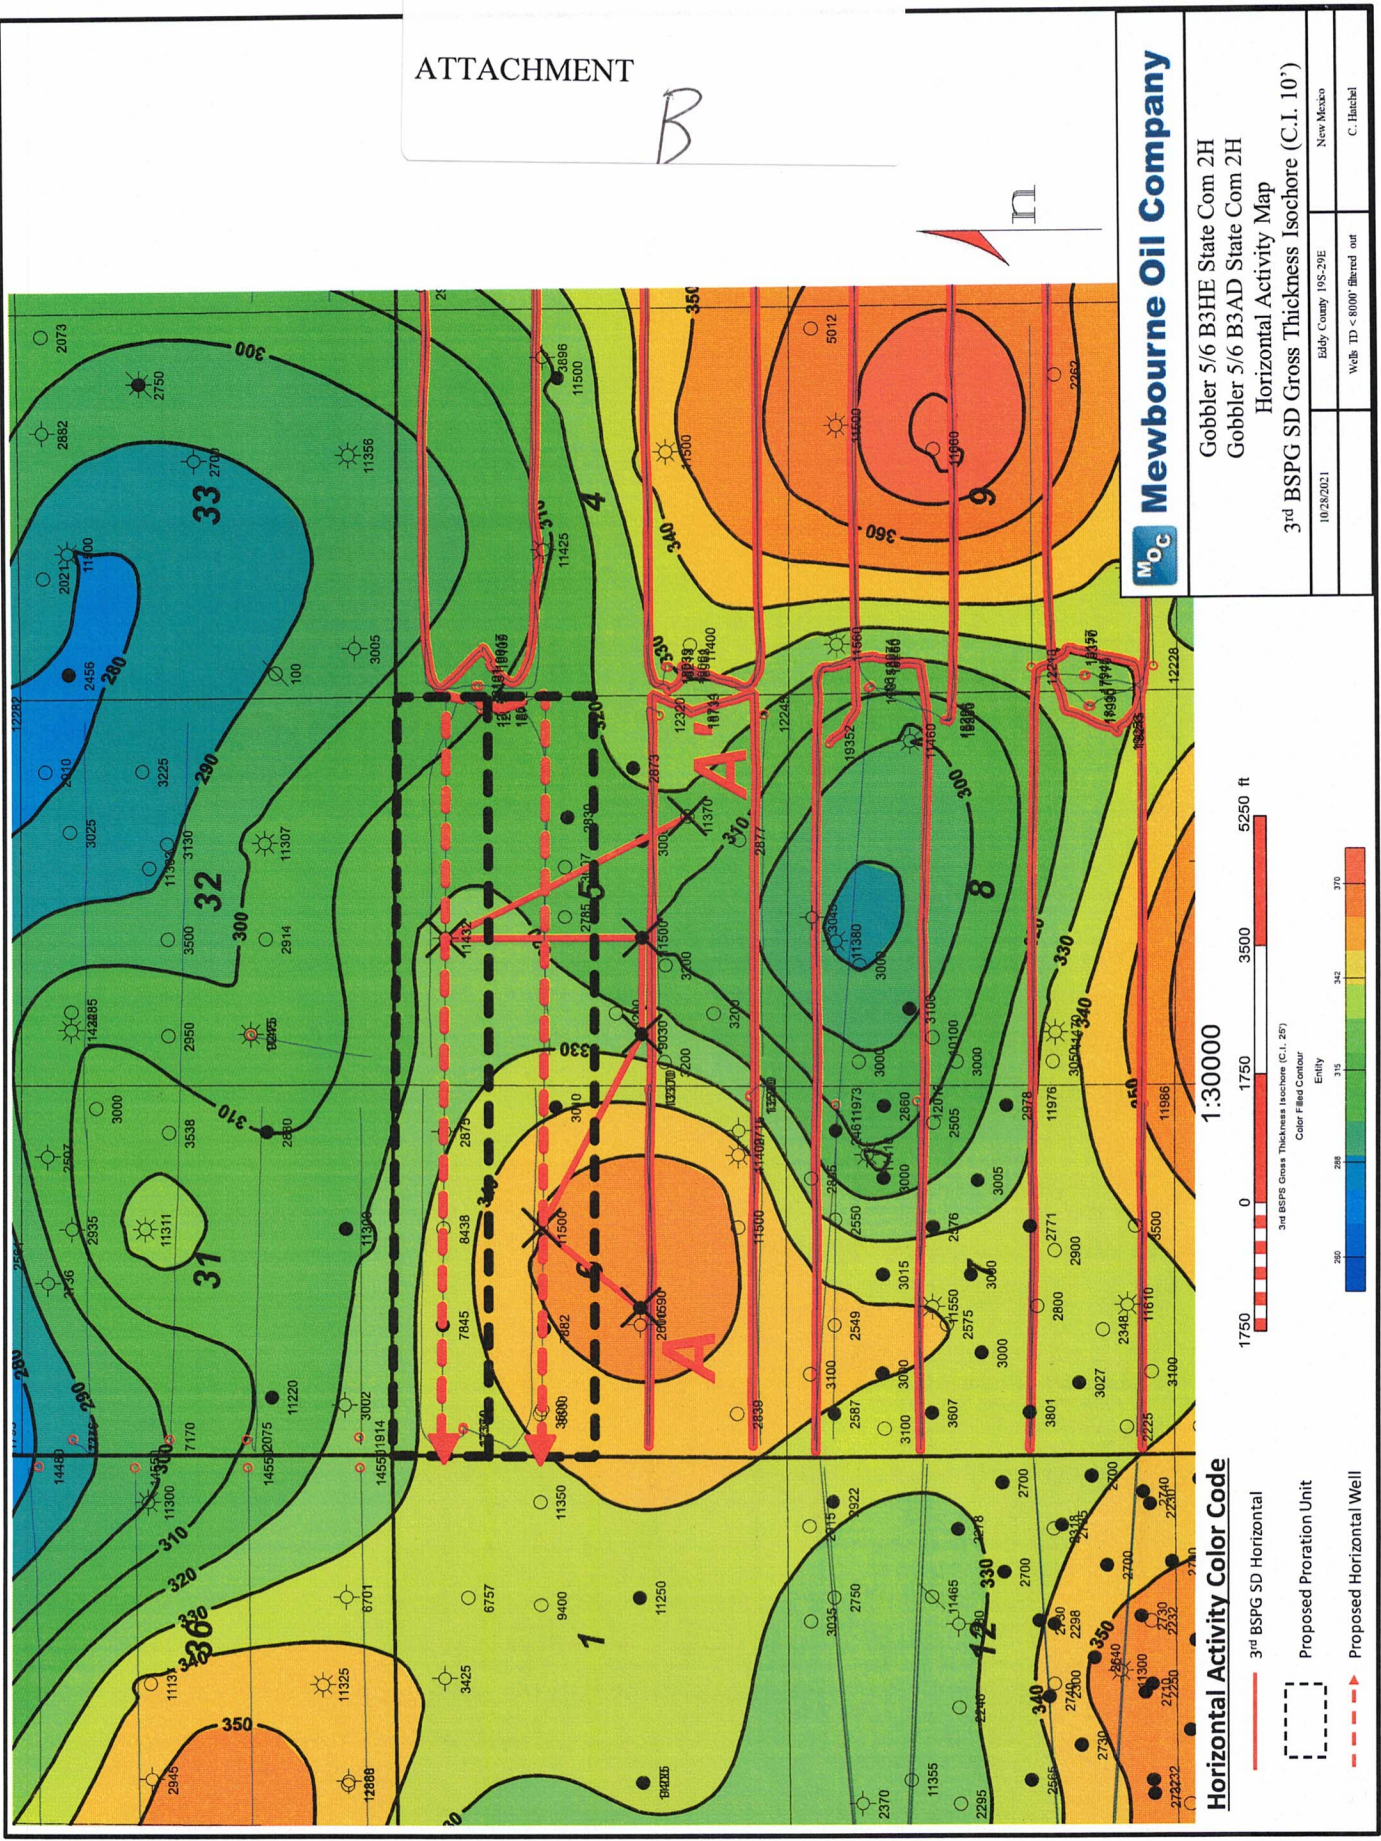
ATTACHMENT B

Mewbourne Oil Company

Gobbler 5/6 B3HE State Com 2H
Gobbler 5/6 B3AD State Com 2H
Horizontal Activity Map
3rd BSPG SD Gross Thickness Isochore (C.I. 10')

| 10/28/2021 | Eddy County 19S-29E | New Mexico |
|---|---|---|
| | Wells TD < 8000' filtered out | C. Hatchel |

Horizontal Activity Color Code

3rd BSPG SD Horizontal

Proposed Proration Unit

Proposed Horizontal Well

1:30000

1750 0 1750 3500 5250 ft

3rd BSPG Gross Thickness Isochore (C.I. 25')
Color Filled Contour
Entity

260 288 315 342 370

31 32 33 4 5 6 1 12 7 8 9 36

A A'

280 290 300 310 320 330 340 350 360